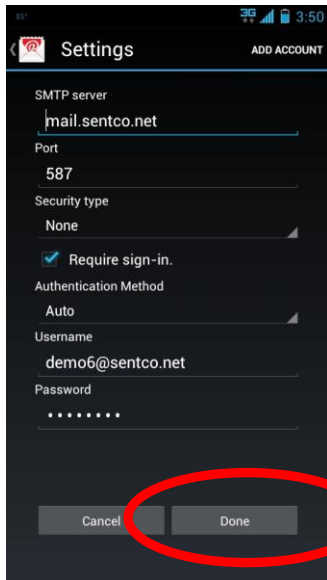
85°

3G 3:50

Settings

ADD ACCOUNT

SMTP server

mail.sentco.net

Port

587

Security type

None

Require sign-in.

Authentication Method

Auto

Username

demo6@sentco.net

Password

••••••••

Cancel

Done